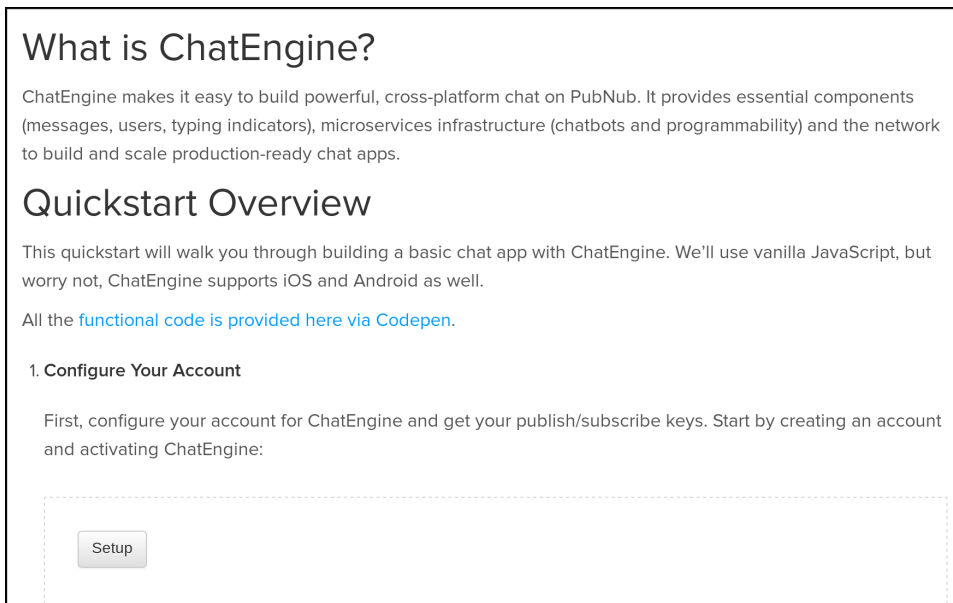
What is ChatEngine?

ChatEngine makes it easy to build powerful, cross-platform chat on PubNub. It provides essential components (messages, users, typing indicators), microservices infrastructure (chatbots and programmability) and the network to build and scale production-ready chat apps.

Quickstart Overview

This quickstart will walk you through building a basic chat app with ChatEngine. We'll use vanilla JavaScript, but worry not, ChatEngine supports iOS and Android as well.

All the functional code is provided here via Codepen.

1. Configure Your Account

First, configure your account for ChatEngine and get your publish/subscribe keys. Start by creating an account and activating ChatEngine:

Setup